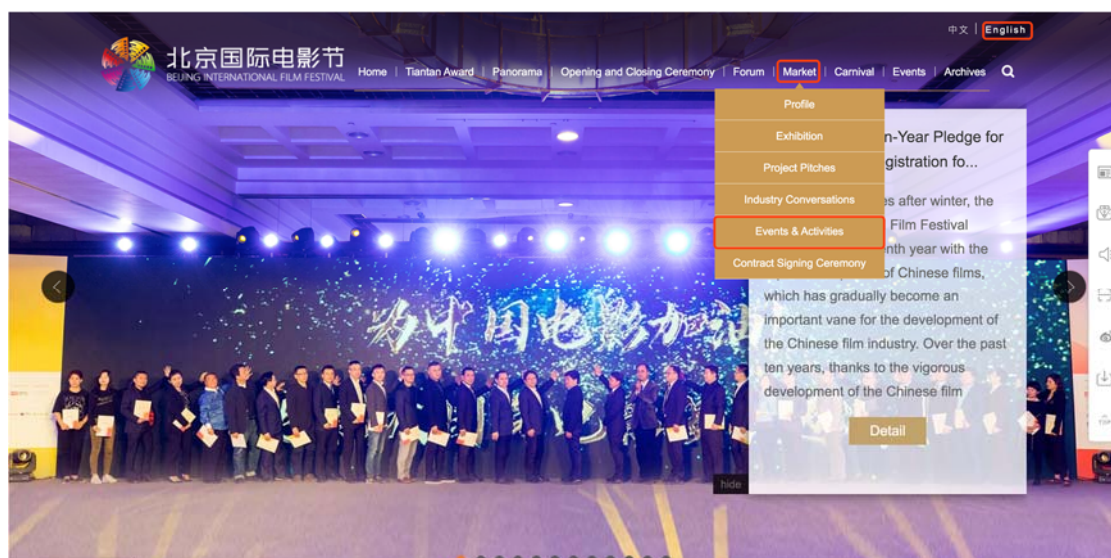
中文 | English

北京国际电影节
BEIJING INTERNATIONAL FILM FESTIVAL

Home | Tiantan Award | Panorama | Opening and Closing Ceremony | Forum | Market | Carnival | Events | Archives

Profile
Exhibition
Project Pitches
Industry Conversations
Events & Activities
Contract Signing Ceremony

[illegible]n-Year Pledge for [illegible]gistration fo...

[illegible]es after winter, the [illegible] Film Festival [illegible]nth year with the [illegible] of Chinese films, which has gradually become an important vane for the development of the Chinese film industry. Over the past ten years, thanks to the vigorous development of the Chinese film

Detail

hide

为中国电影加油

TOP